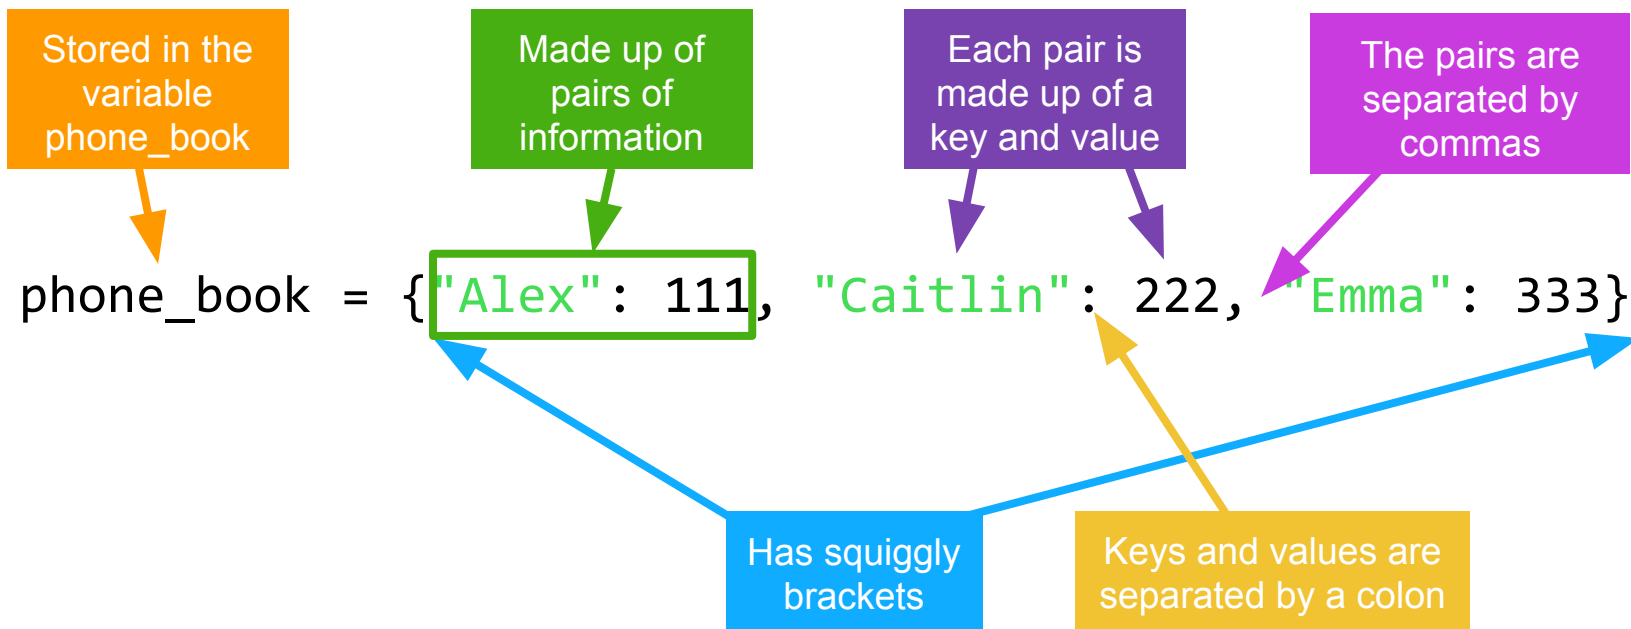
Stored in the variable phone_book

Made up of pairs of information

Each pair is made up of a key and value

The pairs are separated by commas

phone_book = {"Alex": 111, "Caitlin": 222, "Emma": 333}

Has squiggly brackets

Keys and values are separated by a colon